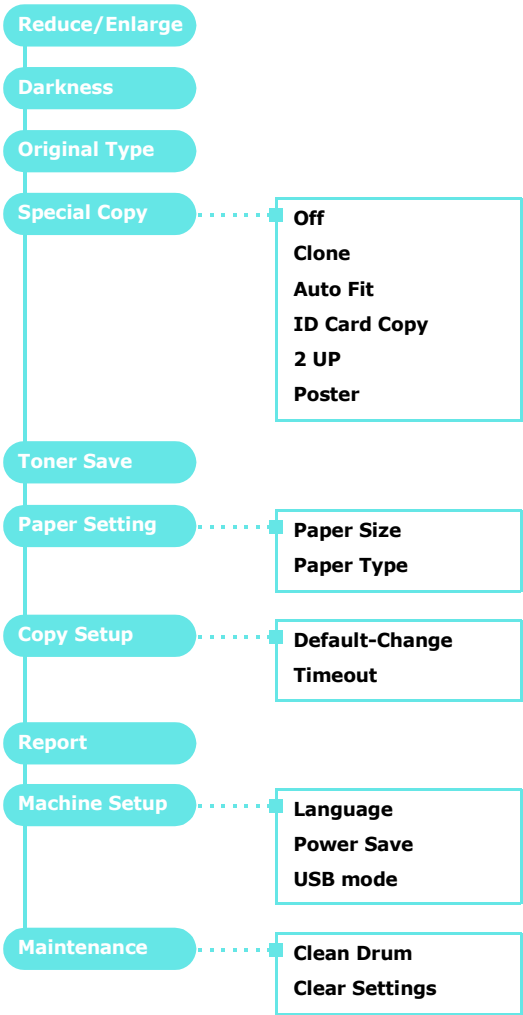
Reduce/Enlarge

Darkness

Original Type

Special Copy

Off
Clone
Auto Fit
ID Card Copy
2 UP
Poster

Toner Save

Paper Setting

Paper Size
Paper Type

Copy Setup

Default-Change
Timeout

Report

Machine Setup

Language
Power Save
USB mode

Maintenance

Clean Drum
Clear Settings